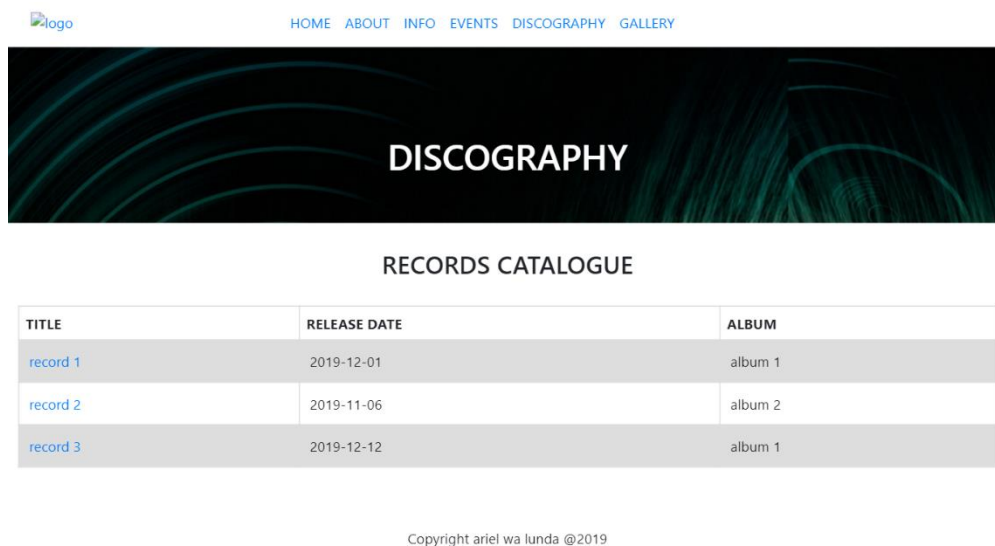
logo

HOME ABOUT INFO EVENTS DISCOGRAPHY GALLERY

DISCOGRAPHY

RECORDS CATALOGUE

| TITLE | RELEASE DATE | ALBUM |
|---|---|---|
| record 1 | 2019-12-01 | album 1 |
| record 2 | 2019-11-06 | album 2 |
| record 3 | 2019-12-12 | album 1 |

Copyright ariel wa lunda @2019